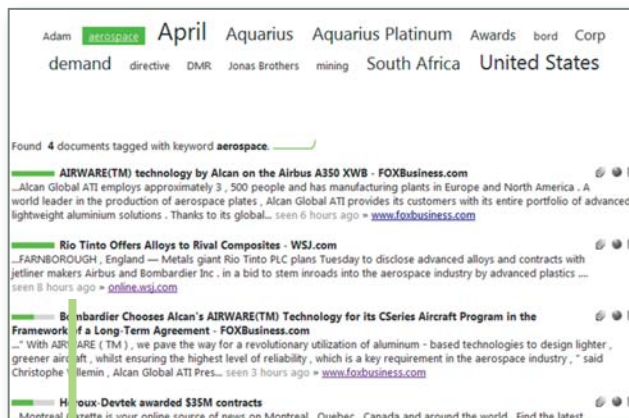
Adam aerospace April Aquarius Aquarius Platinum Awards bord Corp demand directive DMR Jonas Brothers mining South Africa United States

Found 4 documents tagged with keyword aerospace.

AIRWARE(TM) technology by Alcan on the Airbus A350 XWB - FOXBusiness.com
...Alcan Global ATI employs approximately 3 , 500 people and has manufacturing plants in Europe and North America . A world leader in the production of aerospace plates , Alcan Global ATI provides its customers with its entire portfolio of advanced lightweight aluminium solutions . Thanks to its global... seen 6 hours ago » www.foxbusiness.com

Rio Tinto Offers Alloys to Rival Composites - WSJ.com
...FARNBOROUGH , England — Metals giant Rio Tinto PLC plans Tuesday to disclose advanced alloys and contracts with jetliner makers Airbus and Bombardier Inc . in a bid to stem inroads into the aerospace industry by advanced plastics .... seen 8 hours ago » online.wsj.com

B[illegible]mbardier Chooses Alcan's AIRWARE(TM) Technology for its CSeries Aircraft Program in the Framework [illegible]f a Long-Term Agreement - FOXBusiness.com
..." With AIR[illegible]ARE ( TM ) , we pave the way for a revolutionary utilization of aluminum - based technologies to design lighter , greener airc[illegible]aft , whilst ensuring the highest level of reliability , which is a key requirement in the aerospace industry , " said Christophe V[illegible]llemin , Alcan Global ATI Pres... seen 3 hours ago » www.foxbusiness.com

H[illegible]roux-Devtek awarded $35M contracts
...Montreal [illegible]azette is your online source of news on Montreal, Quebec, Canada and around the world. Find the latest